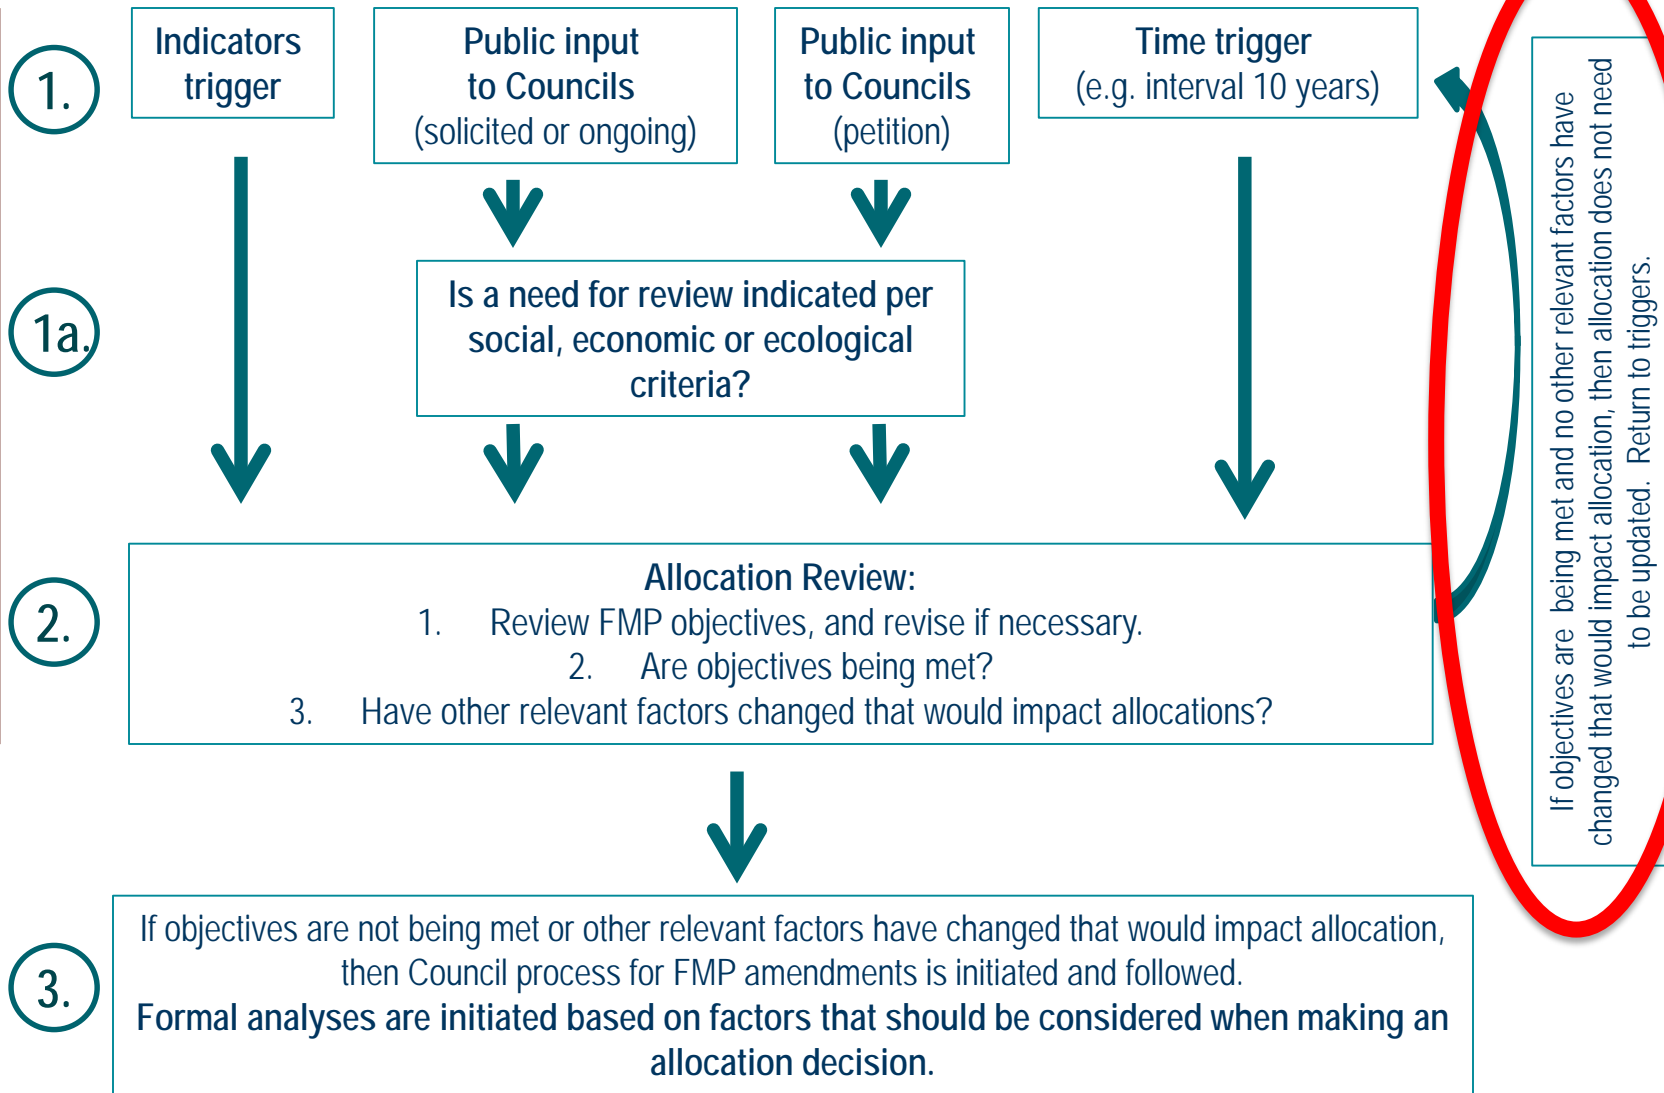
1.

Indicators trigger

Public input to Councils (solicited or ongoing)

Public input to Councils (petition)

Time trigger (e.g. interval 10 years)

1a.

Is a need for review indicated per social, economic or ecological criteria?

2.

Allocation Review:
1. Review FMP objectives, and revise if necessary.
2. Are objectives being met?
3. Have other relevant factors changed that would impact allocations?

If objectives are being met and no other relevant factors have changed that would impact allocation, then allocation does not need to be updated. Return to triggers.

3.

If objectives are not being met or other relevant factors have changed that would impact allocation, then Council process for FMP amendments is initiated and followed.
**Formal analyses are initiated based on factors that should be considered when making an allocation decision.**